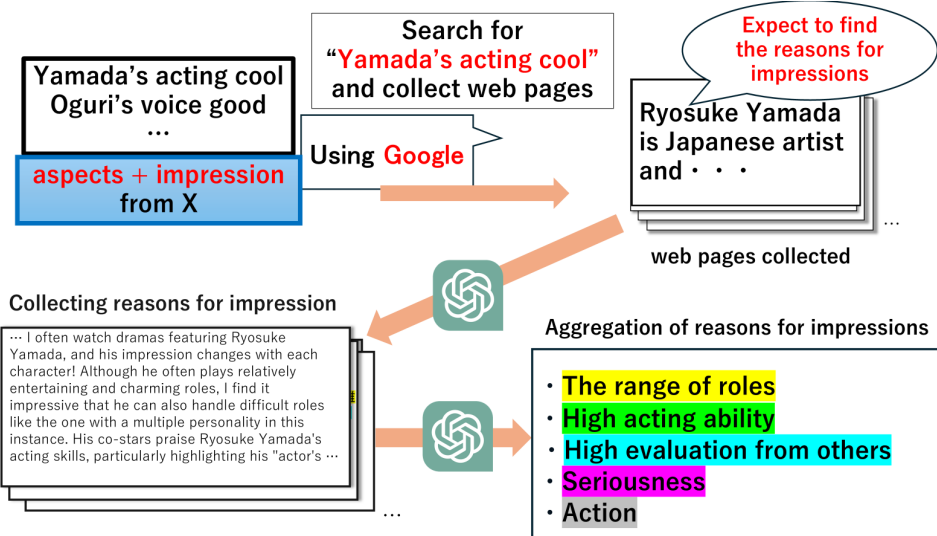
Yamada's acting cool
Oguri's voice good
…

aspects + impression
from X

Search for
"Yamada's acting cool"
and collect web pages

Using Google

Expect to find the reasons for impressions

Ryosuke Yamada is Japanese artist and・・・

…

web pages collected

Collecting reasons for impression

… I often watch dramas featuring Ryosuke Yamada, and his impression changes with each character! Although he often plays relatively entertaining and charming roles, I find it impressive that he can also handle difficult roles like the one with a multiple personality in this instance. His co-stars praise Ryosuke Yamada's acting skills, particularly highlighting his "actor's …

…

Aggregation of reasons for impressions

・The range of roles
・High acting ability
・High evaluation from others
・Seriousness
・Action